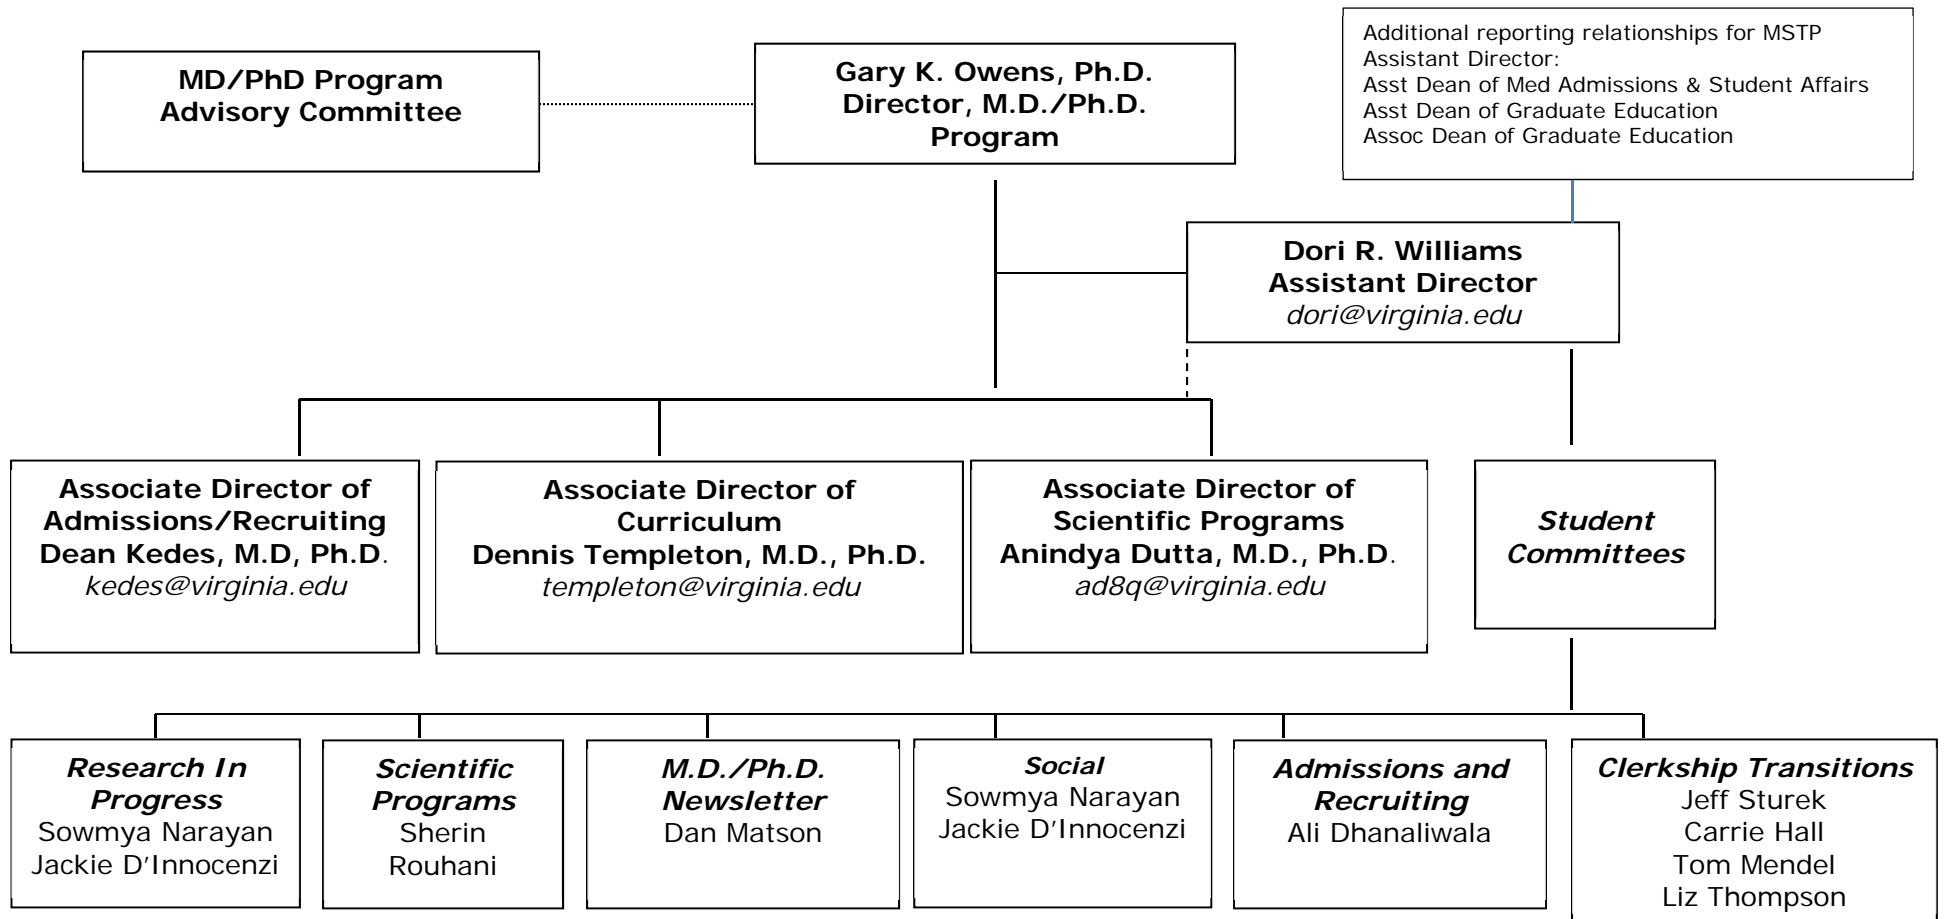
MD/PhD Program Advisory Committee

Gary K. Owens, Ph.D.
Director, M.D./Ph.D. Program

Additional reporting relationships for MSTP Assistant Director:
Asst Dean of Med Admissions & Student Affairs
Asst Dean of Graduate Education
Assoc Dean of Graduate Education

Dori R. Williams
Assistant Director
dori@virginia.edu

Associate Director of Admissions/Recruiting
Dean Kedes, M.D, Ph.D.
kedes@virginia.edu

Associate Director of Curriculum
Dennis Templeton, M.D., Ph.D.
templeton@virginia.edu

Associate Director of Scientific Programs
Anindya Dutta, M.D., Ph.D.
ad8q@virginia.edu

Student Committees

Research In Progress
Sowmya Narayan
Jackie D'Innocenzi

Scientific Programs
Sherin Rouhani

M.D./Ph.D. Newsletter
Dan Matson

Social
Sowmya Narayan
Jackie D'Innocenzi

Admissions and Recruiting
Ali Dhanaliwala

Clerkship Transitions
Jeff Sturek
Carrie Hall
Tom Mendel
Liz Thompson